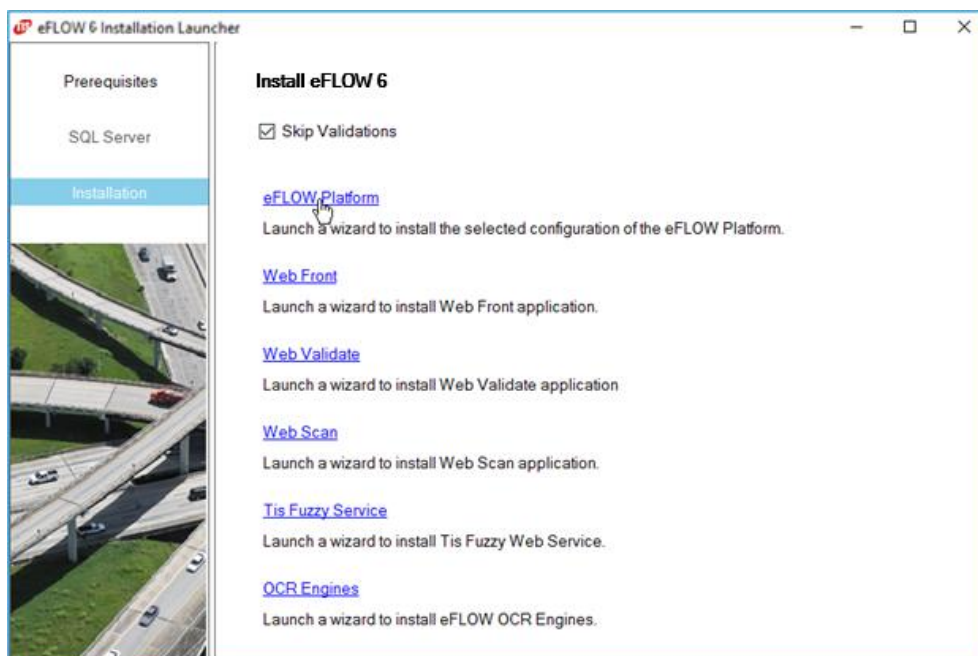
eFLOW 6 Installation Launcher

Prerequisites

SQL Server

Installation

Install eFLOW 6

☑ Skip Validations

eFLOW Platform

Launch a wizard to install the selected configuration of the eFLOW Platform.

Web Front

Launch a wizard to install Web Front application.

Web Validate

Launch a wizard to install Web Validate application

Web Scan

Launch a wizard to install Web Scan application.

Tis Fuzzy Service

Launch a wizard to install Tis Fuzzy Web Service.

OCR Engines

Launch a wizard to install eFLOW OCR Engines.